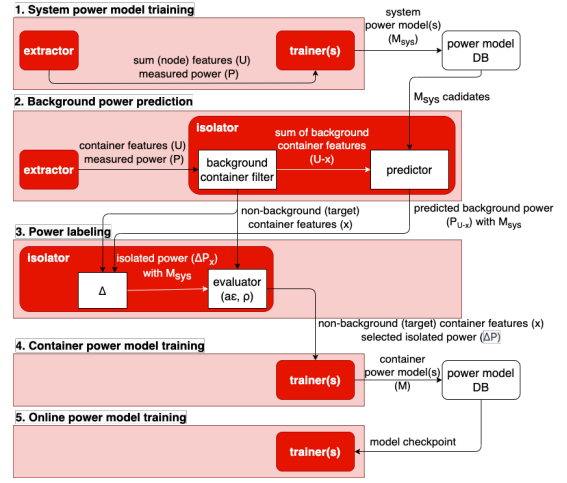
1. System power model training

extractor

trainer(s)

sum (node) features (U)
measured power (P)

system
power model(s)
($M_{sys}$)

power model
DB

2. Background power prediction

$M_{sys}$ cadidates

isolator

extractor

container features (U)
measured power (P)

sum of background
container features
(U-x)

background
container filter

predictor

non-background (target)
container features (x)

predicted background power
($P_{U-x}$) with $M_{sys}$

3. Power labeling

isolator

isolated power ($\Delta P_x$)
with $M_{sys}$

$\Delta$

evaluator
(aε, ρ)

non-background (target) container features (x)
selected isolated power ($\Delta P$)

4. Container power model training

trainer(s)

container
power model(s)
(M)

power model
DB

5. Online power model training

model checkpoint

trainer(s)